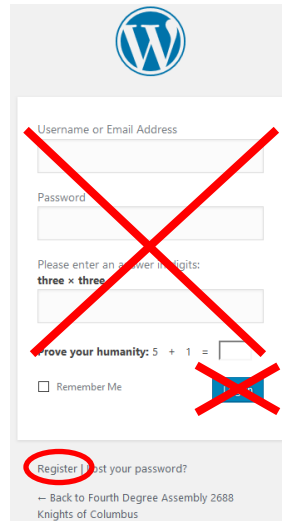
Username or Email Address

Password

Please enter an a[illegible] in digits:
three × three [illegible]

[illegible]rove your humanity: 5 + 1 =

Remember Me

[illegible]

Register | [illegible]ost your password?

← Back to Fourth Degree Assembly 2688 Knights of Columbus